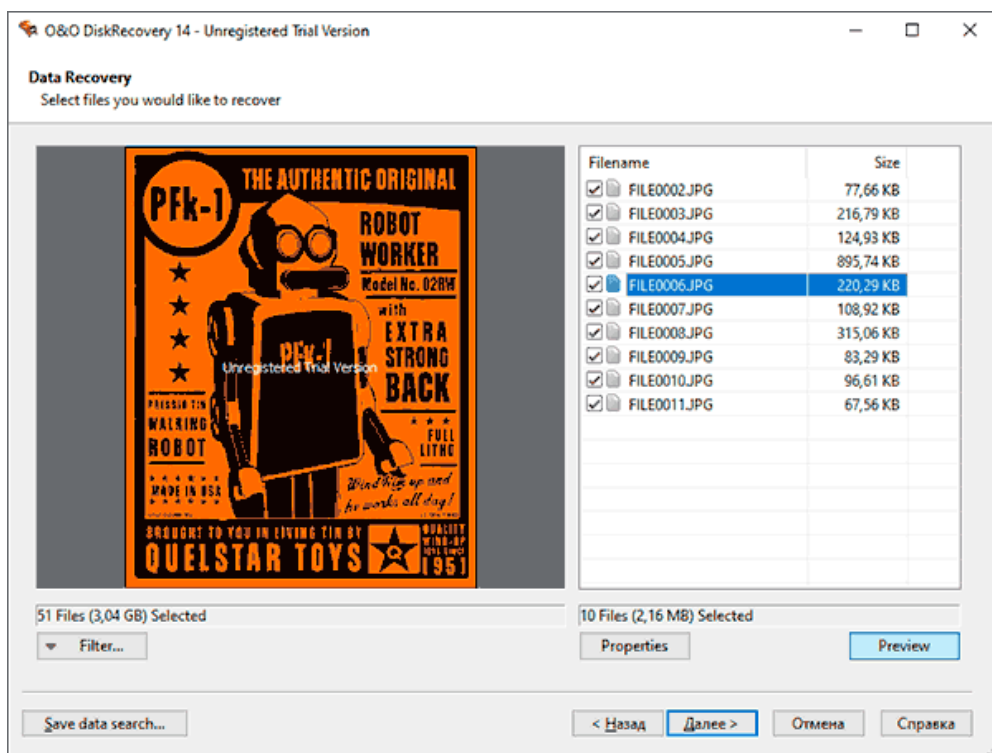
O&O DiskRecovery 14 - Unregistered Trial Version

Data Recovery
Select files you would like to recover

PFk-1
THE AUTHENTIC ORIGINAL
ROBOT WORKER
Model No. 02RW
with EXTRA STRONG BACK
PFk-1
Unregistered Trial Version
PRESSED TIN WALKING ROBOT
FULL LITHO
MADE IN USA
Wind him up and he works all day!
BROUGHT TO YOU IN LIVING TIN BY
QUELSTAR TOYS
QUALITY WIND-UP TOYS SINCE 1951

| Filename | Size |
|---|---|
| FILE0002.JPG | 77,66 KB |
| FILE0003.JPG | 216,79 KB |
| FILE0004.JPG | 124,93 KB |
| FILE0005.JPG | 895,74 KB |
| FILE0006.JPG | 220,29 KB |
| FILE0007.JPG | 108,92 KB |
| FILE0008.JPG | 315,06 KB |
| FILE0009.JPG | 83,29 KB |
| FILE0010.JPG | 96,61 KB |
| FILE0011.JPG | 67,56 KB |

51 Files (3,04 GB) Selected
10 Files (2,16 MB) Selected
Filter...
Properties
Preview
Save data search...
< Назад
Далее >
Отмена
Справка